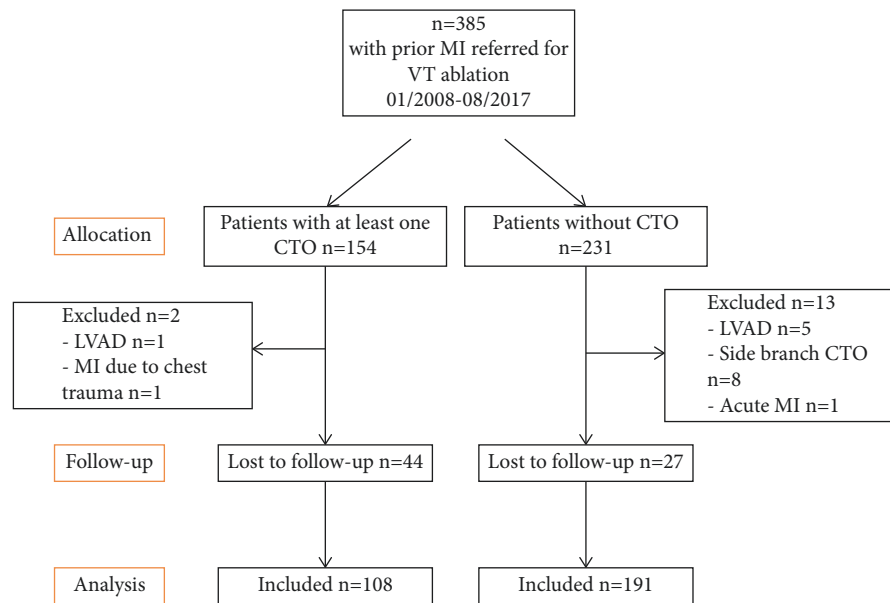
n=385
with prior MI referred for VT ablation
01/2008-08/2017

Allocation

Patients with at least one CTO n=154

Patients without CTO n=231

Excluded n=2
- LVAD n=1
- MI due to chest trauma n=1

Excluded n=13
- LVAD n=5
- Side branch CTO n=8
- Acute MI n=1

Follow-up

Lost to follow-up n=44

Lost to follow-up n=27

Analysis

Included n=108

Included n=191